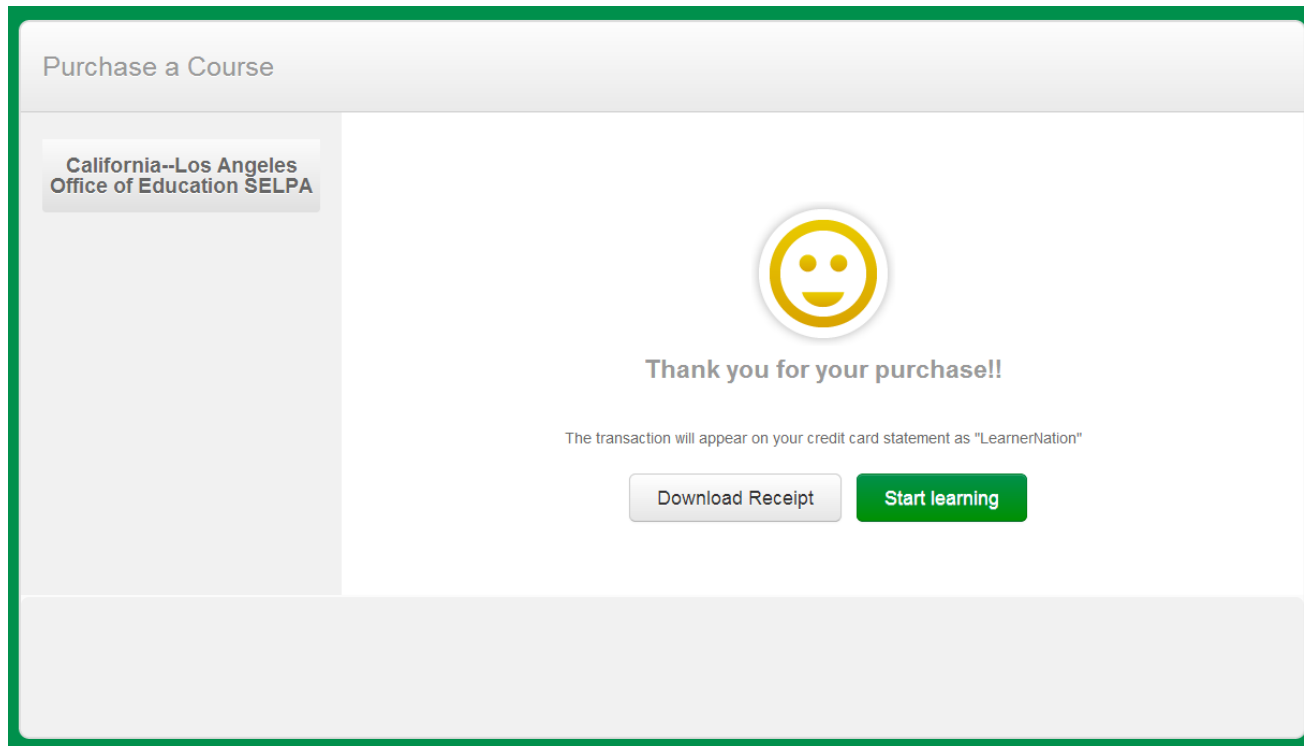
Purchase a Course

California--Los Angeles Office of Education SELPA

Thank you for your purchase!!

The transaction will appear on your credit card statement as "LearnerNation"

Download Receipt

Start learning